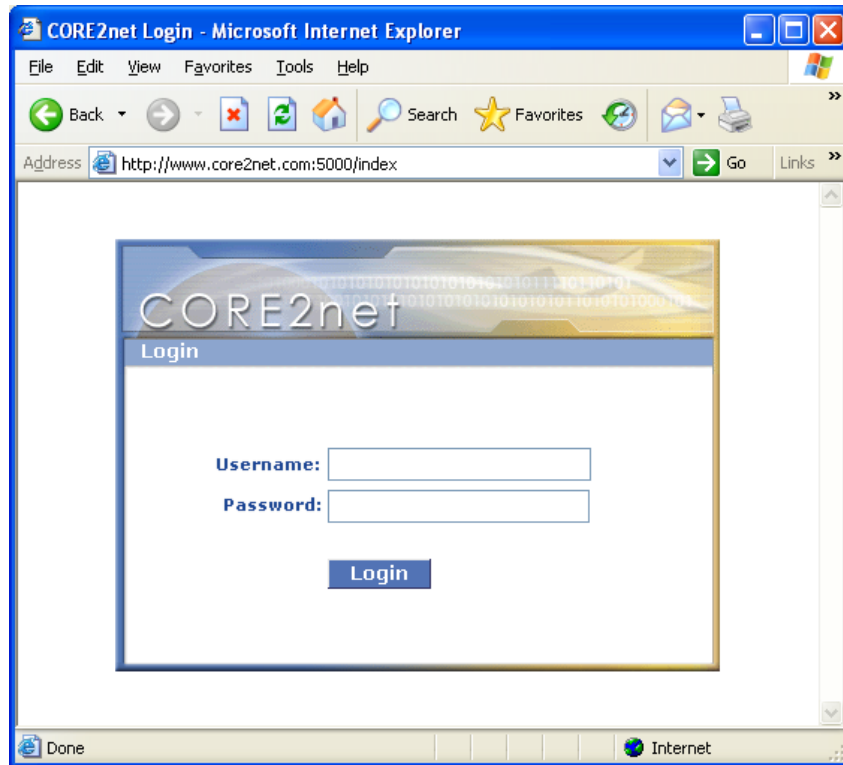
CORE2net Login - Microsoft Internet Explorer

File Edit View Favorites Tools Help

Back Search Favorites

Address http://www.core2net.com:5000/index Go Links

CORE2net

Login

Username:

Password:

Login

Done Internet